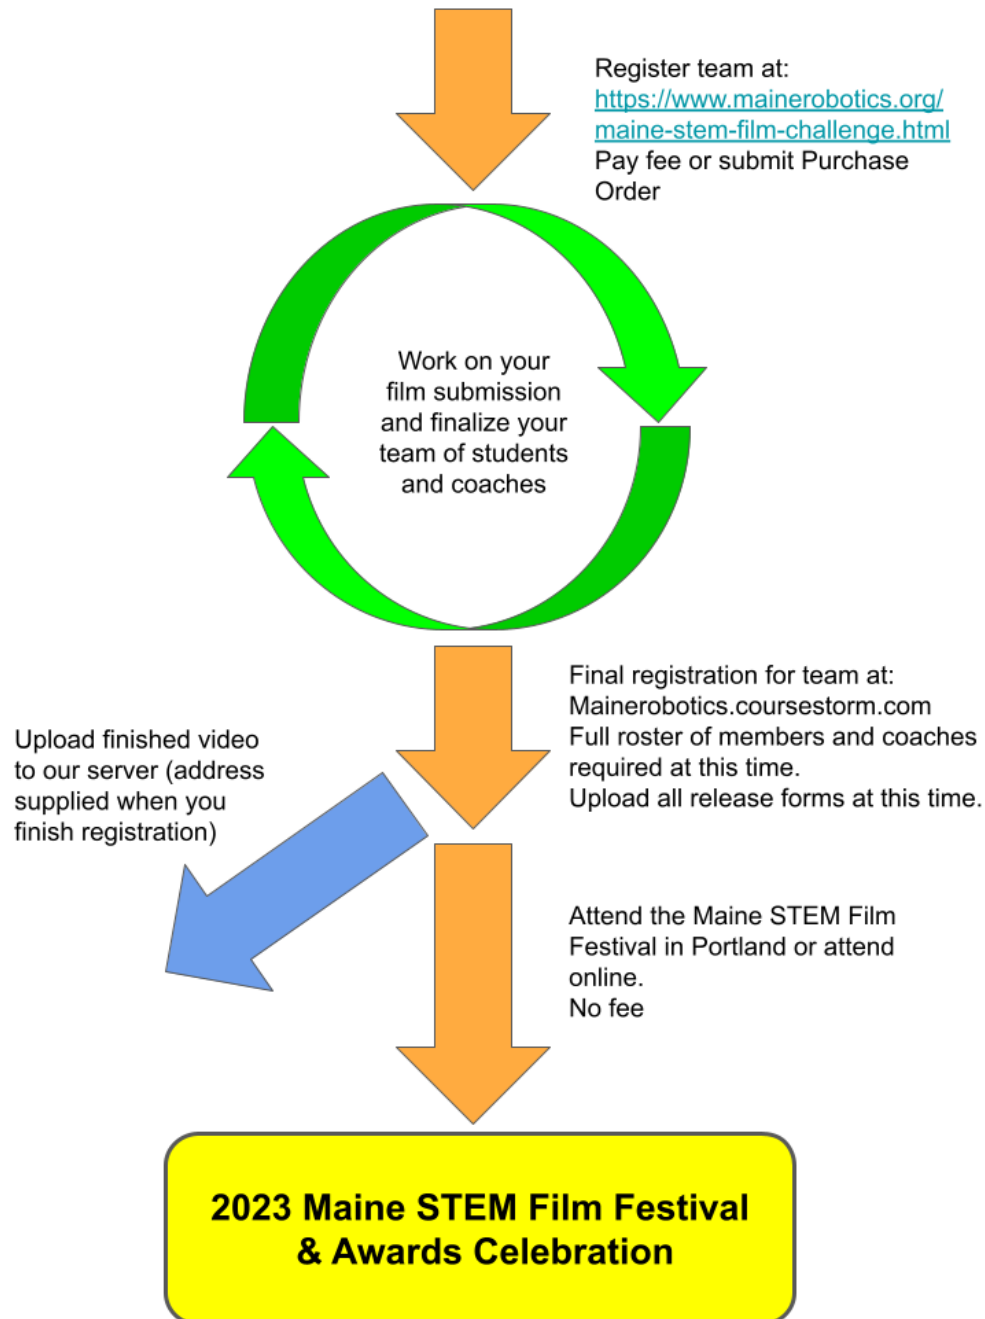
Register team at:
https://www.mainerobotics.org/maine-stem-film-challenge.html
Pay fee or submit Purchase Order

Work on your film submission and finalize your team of students and coaches

Final registration for team at:
Mainerobotics.coursestorm.com
Full roster of members and coaches required at this time.
Upload all release forms at this time.

Upload finished video to our server (address supplied when you finish registration)

Attend the Maine STEM Film Festival in Portland or attend online.
No fee

2023 Maine STEM Film Festival & Awards Celebration